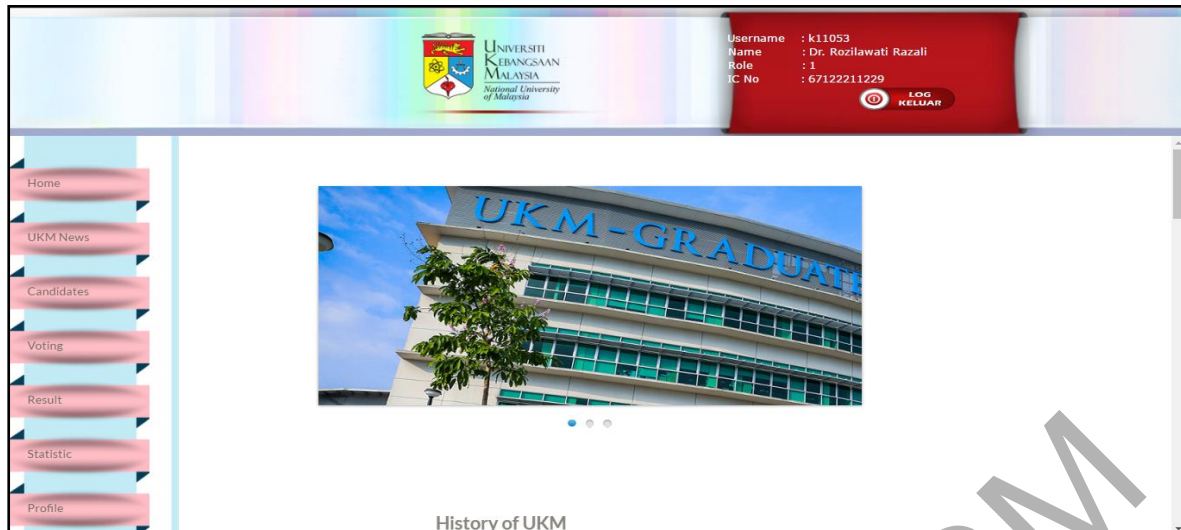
Universiti Kebangsaan Malaysia
National University of Malaysia

Username : k11053
Name : Dr. Rozilawati Razali
Role : 1
IC No : 67122211229

LOG KELUAR

Home
UKM News
Candidates
Voting
Result
Statistic
Profile

UKM - GRADUATE

History of UKM